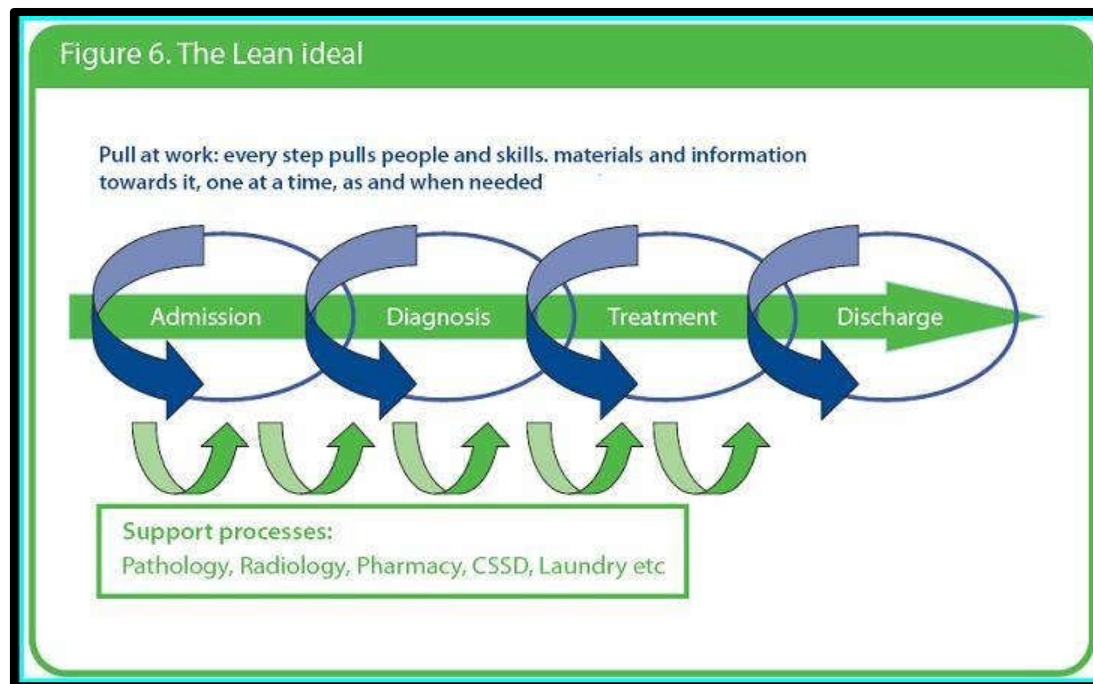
Figure 6. The Lean ideal

Pull at work: every step pulls people and skills. materials and information towards it, one at a time, as and when needed

Admission

Diagnosis

Treatment

Discharge

Support processes:
Pathology, Radiology, Pharmacy, CSSD, Laundry etc